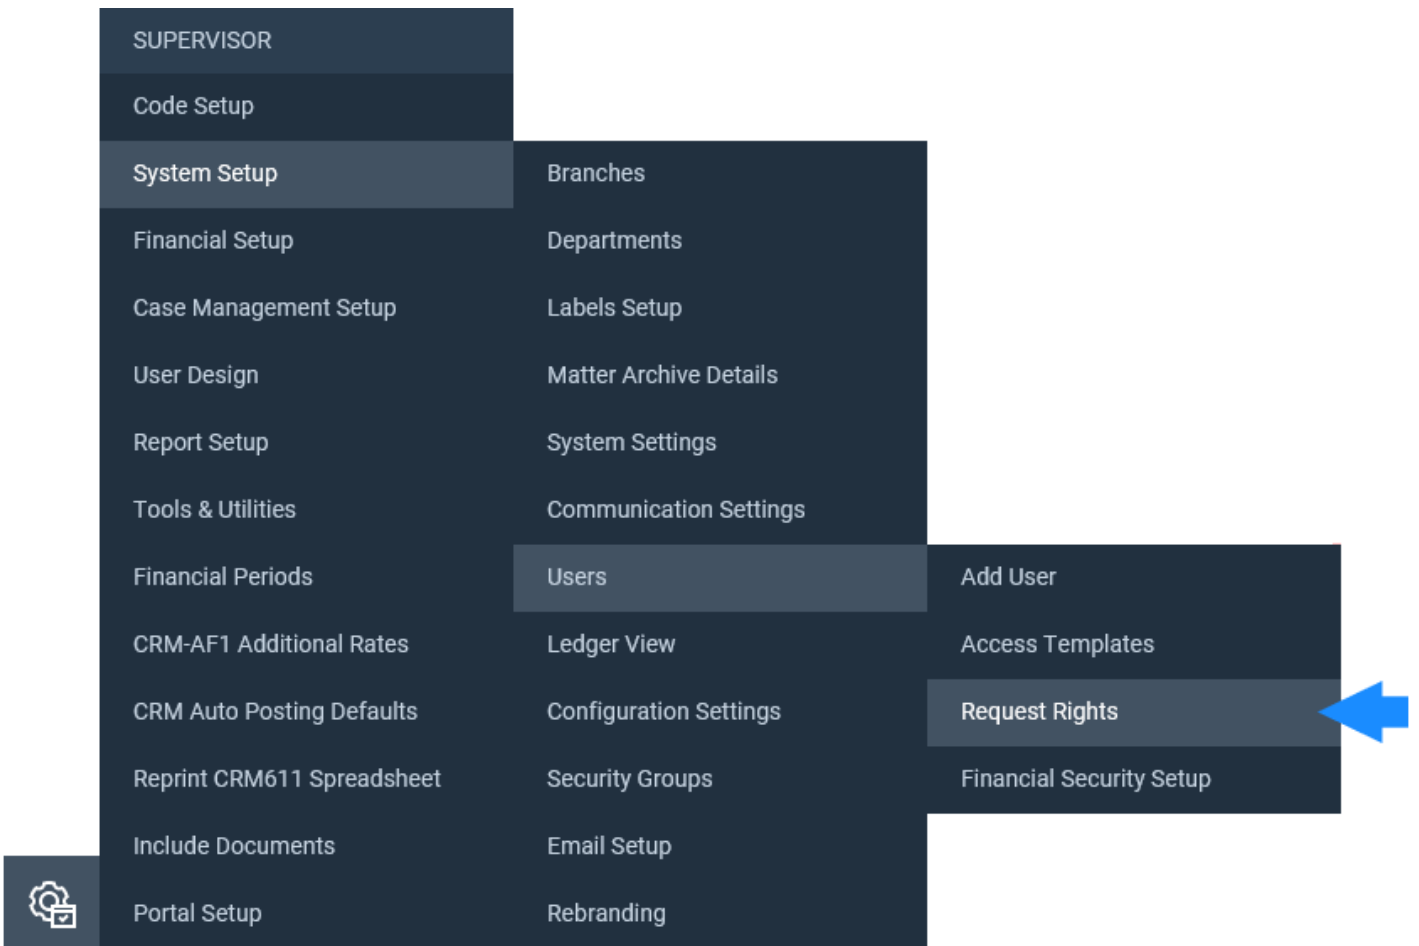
SUPERVISOR
Code Setup
System Setup
Financial Setup
Case Management Setup
User Design
Report Setup
Tools & Utilities
Financial Periods
CRM-AF1 Additional Rates
CRM Auto Posting Defaults
Reprint CRM611 Spreadsheet
Include Documents
Portal Setup

Branches
Departments
Labels Setup
Matter Archive Details
System Settings
Communication Settings
Users
Ledger View
Configuration Settings
Security Groups
Email Setup
Rebranding

Add User
Access Templates
Request Rights
Financial Security Setup